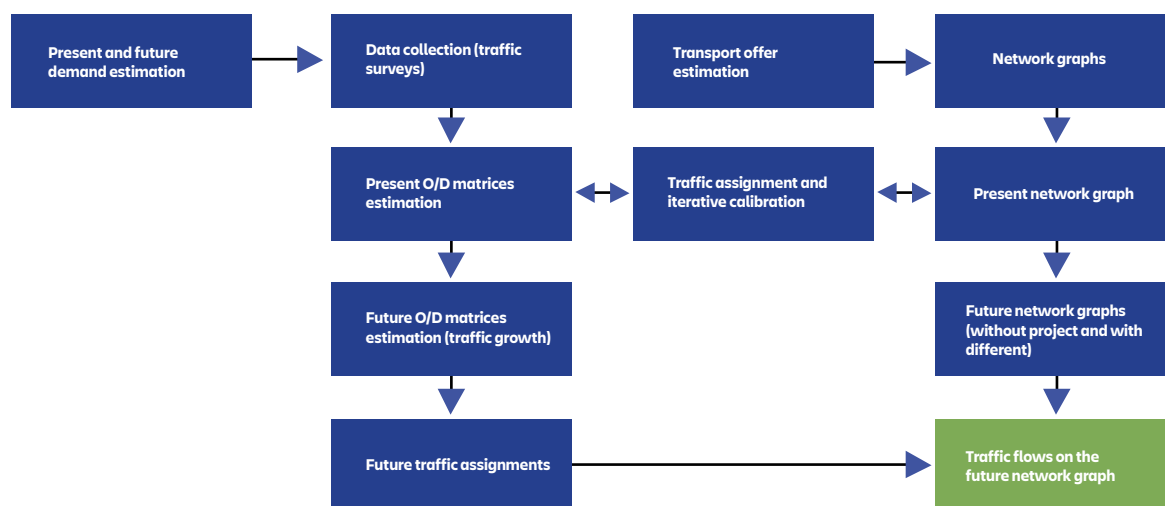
Present and future demand estimation

Data collection (traffic surveys)

Transport offer estimation

Network graphs

Present O/D matrices estimation

Traffic assignment and iterative calibration

Present network graph

Future O/D matrices estimation (traffic growth)

Future network graphs (without project and with different)

Future traffic assignments

Traffic flows on the future network graph